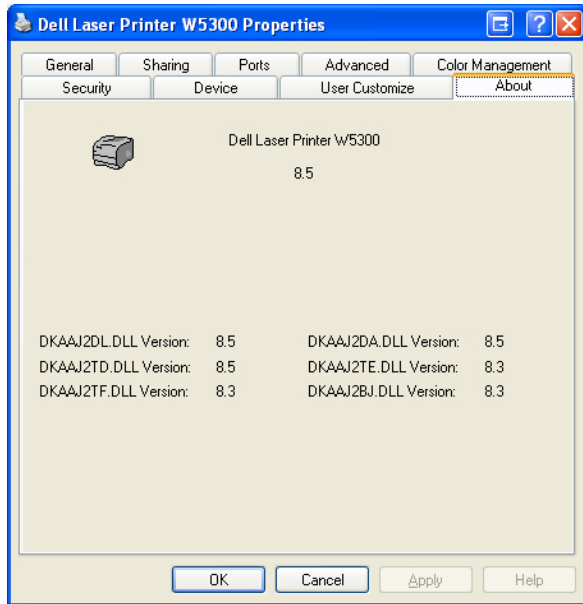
Dell Laser Printer W5300 Properties

General | Sharing | Ports | Advanced | Color Management
Security | Device | User Customize | About

Dell Laser Printer W5300

8.5

| | | | |
|---|---|---|---|
| DKAAJ2DL.DLL Version: | 8.5 | DKAAJ2DA.DLL Version: | 8.5 |
| DKAAJ2TD.DLL Version: | 8.5 | DKAAJ2TE.DLL Version: | 8.3 |
| DKAAJ2TF.DLL Version: | 8.3 | DKAAJ2BJ.DLL Version: | 8.3 |

OK | Cancel | Apply | Help